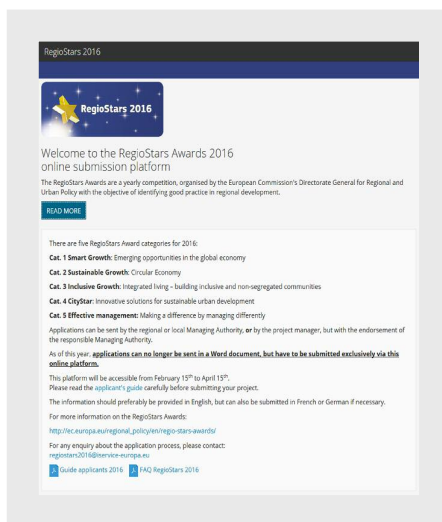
RegioStars 2016

RegioStars 2016

Welcome to the RegioStars Awards 2016 online submission platform

The RegioStars Awards are a yearly competition, organised by the European Commission's Directorate General for Regional and Urban Policy with the objective of identifying good practice in regional development.

READ MORE

There are five RegioStars Award categories for 2016:

**Cat. 1 Smart Growth**: Emerging opportunities in the global economy

**Cat. 2 Sustainable Growth**: Circular Economy

**Cat. 3 Inclusive Growth**: Integrated living – building inclusive and non-segregated communities

**Cat. 4 CityStar**: Innovative solutions for sustainable urban development

**Cat. 5 Effective management**: Making a difference by managing differently

Applications can be sent by the regional or local Managing Authority, **or** by the project manager, but with the endorsement of the responsible Managing Authority.

As of this year, **applications can no longer be sent in a Word document, but have to be submitted exclusively via this online platform.**

This platform will be accessible from February 15$^{th}$ to April 15$^{th}$.
Please read the applicant's guide carefully before submitting your project.

The information should preferably be provided in English, but can also be submitted in French or German if necessary.

For more information on the RegioStars Awards:

http://ec.europa.eu/regional_policy/en/regio-stars-awards/

For any enquiry about the application process, please contact:
regiostars2016@iservice-europa.eu

Guide applicants 2016 FAQ RegioStars 2016